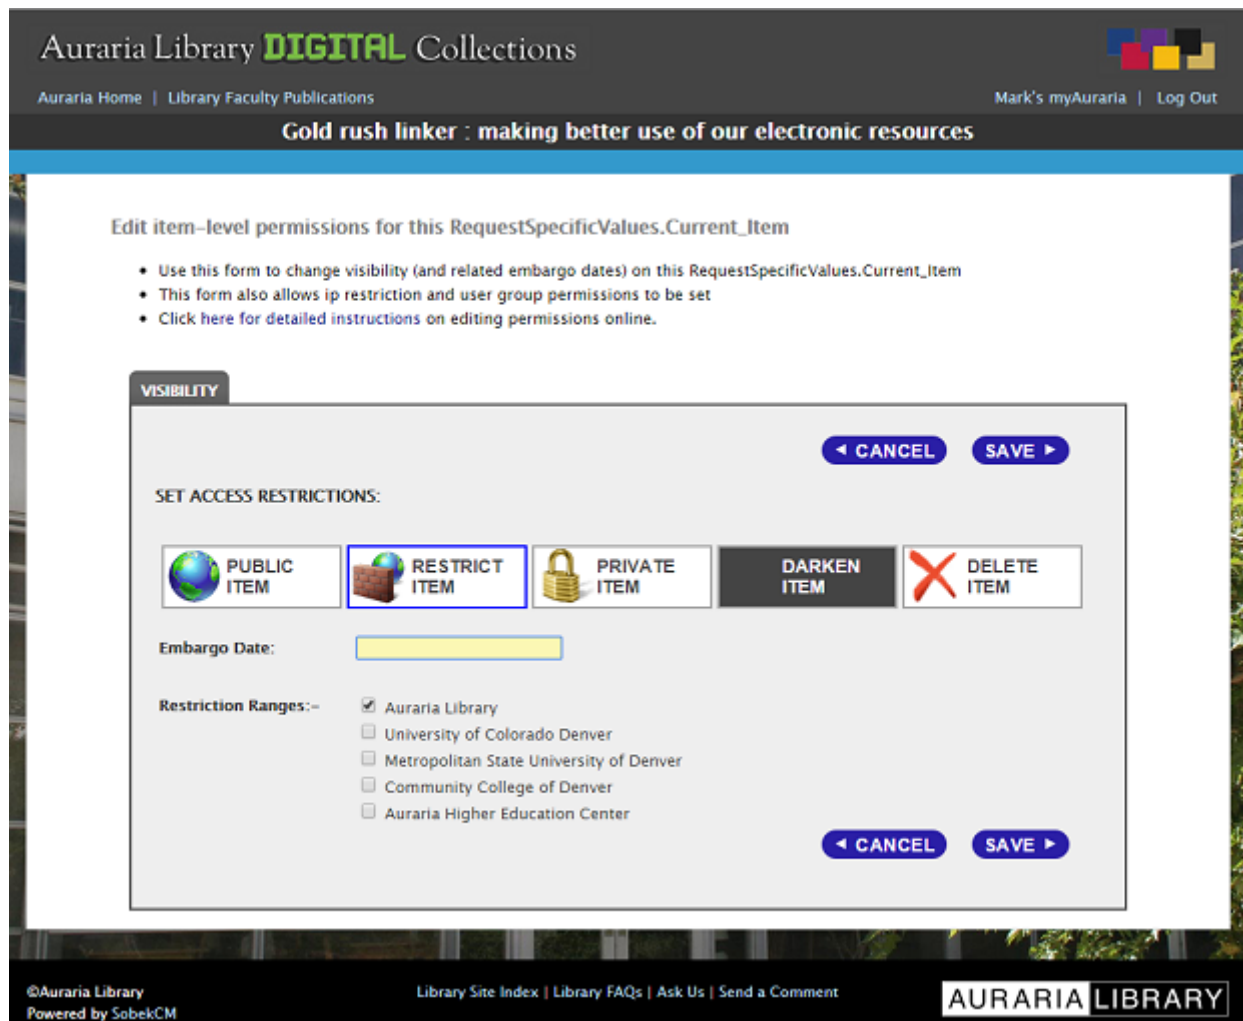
Auraria Library DIGITAL Collections

Auraria Home | Library Faculty Publications

Mark's myAuraria | Log Out

Gold rush linker : making better use of our electronic resources

Edit item-level permissions for this RequestSpecificValues.Current_Item

- Use this form to change visibility (and related embargo dates) on this RequestSpecificValues.Current_Item
- This form also allows ip restriction and user group permissions to be set
- Click here for detailed instructions on editing permissions online.

VISIBILITY

◄ CANCEL SAVE ►

SET ACCESS RESTRICTIONS:

PUBLIC ITEM

RESTRICT ITEM

PRIVATE ITEM

DARKEN ITEM

DELETE ITEM

Embargo Date:

Restriction Ranges:-

Auraria Library
University of Colorado Denver
Metropolitan State University of Denver
Community College of Denver
Auraria Higher Education Center

◄ CANCEL SAVE ►

©Auraria Library
Powered by SobekCM

Library Site Index | Library FAQs | Ask Us | Send a Comment

AURARIA LIBRARY